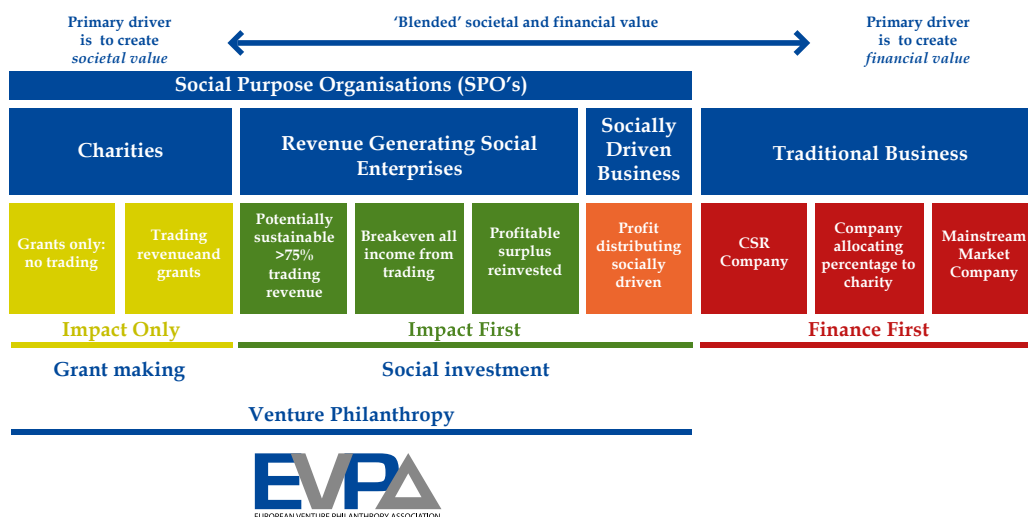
Primary driver is to create societal value

'Blended' societal and financial value

Primary driver is to create financial value

Social Purpose Organisations (SPO's)

Charities

Revenue Generating Social Enterprises

Socially Driven Business

Traditional Business

Grants only: no trading

Trading revenueand grants

Potentially sustainable >75% trading revenue

Breakeven all income from trading

Profitable surplus reinvested

Profit distributing socially driven

CSR Company

Company allocating percentage to charity

Mainstream Market Company

Impact Only

Impact First

Finance First

Grant making

Social investment

Venture Philanthropy

EVPA

EUROPEAN VENTURE PHILANTHROPY ASSOCIATION